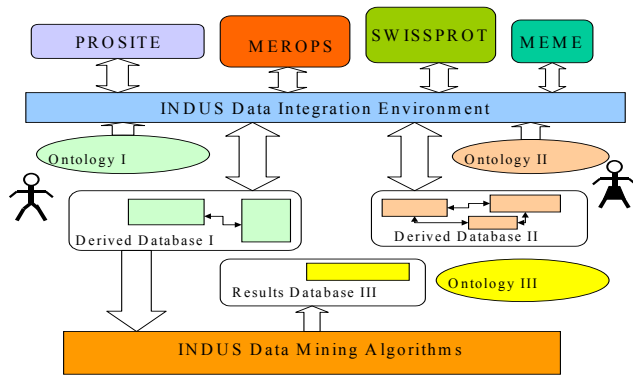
PROSITE

MEROPS

SWISSPROT

MEME

INDUS Data Integration Environment

Ontology I

Ontology II

Derived Database I

Derived Database II

Results Database III

Ontology III

INDUS Data Mining Algorithms